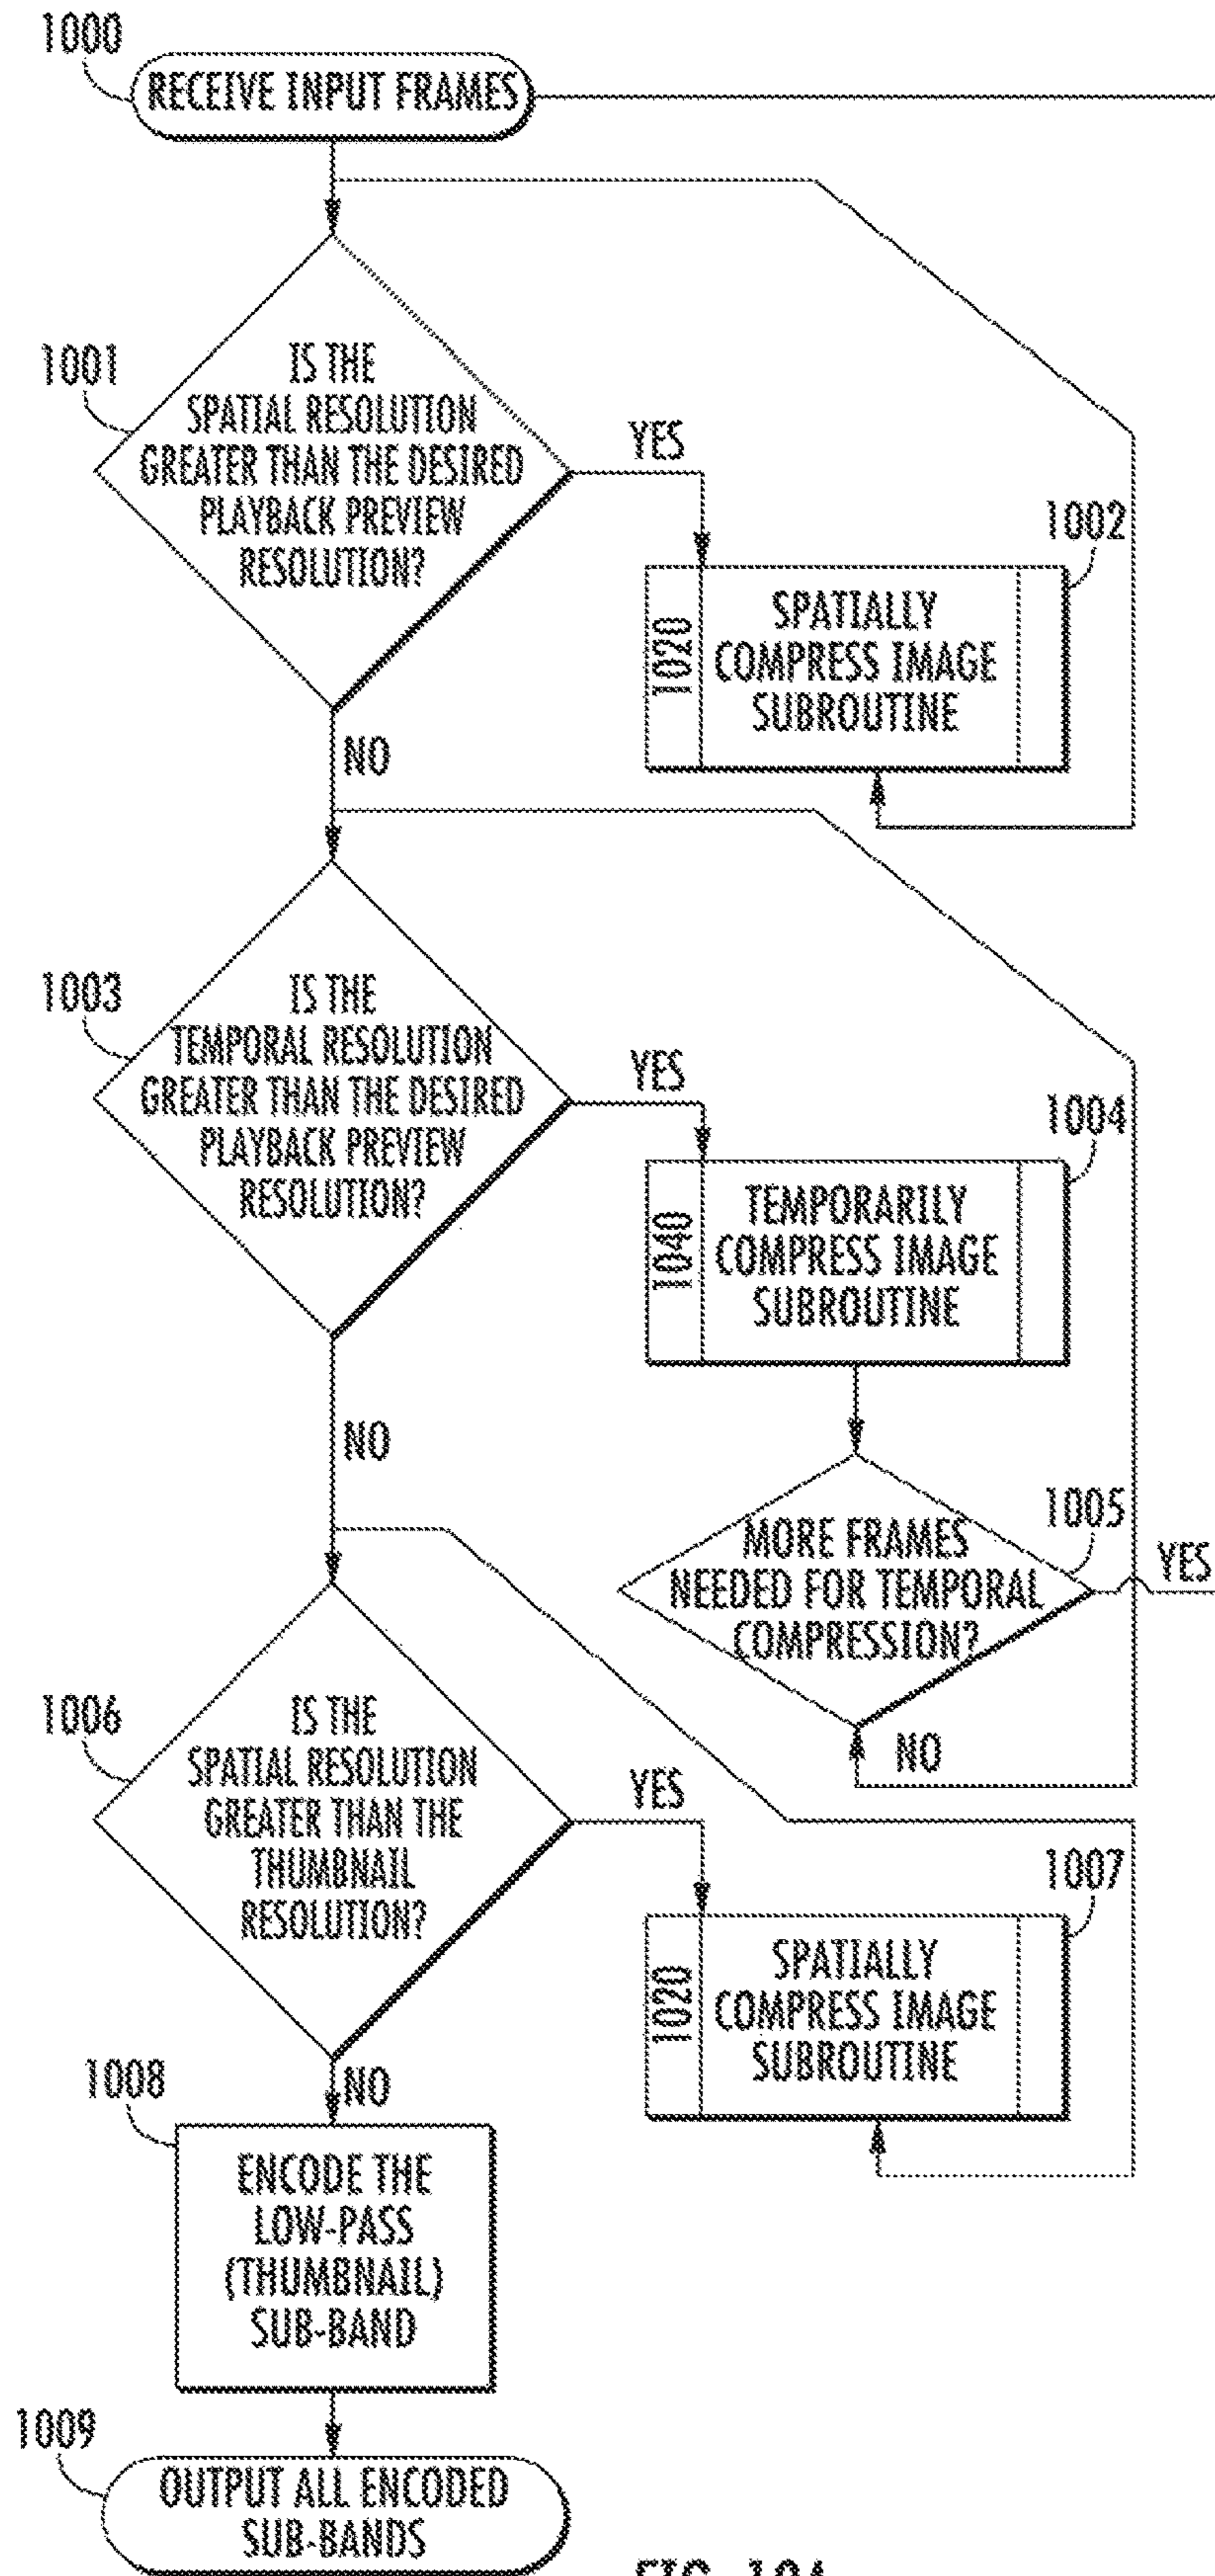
1000
RECEIVE INPUT FRAMES

1001
IS THE SPATIAL RESOLUTION GREATER THAN THE DESIRED PLAYBACK PREVIEW RESOLUTION?

YES

1002
1020
SPATIALLY COMPRESS IMAGE SUBROUTINE

NO

1003
IS THE TEMPORAL RESOLUTION GREATER THAN THE DESIRED PLAYBACK PREVIEW RESOLUTION?

YES

1004
1040
TEMPORARILY COMPRESS IMAGE SUBROUTINE

NO

1005
MORE FRAMES NEEDED FOR TEMPORAL COMPRESSION?

YES

NO

1006
IS THE SPATIAL RESOLUTION GREATER THAN THE THUMBNAIL RESOLUTION?

YES

1007
1020
SPATIALLY COMPRESS IMAGE SUBROUTINE

NO

1008
ENCODE THE LOW-PASS (THUMBNAIL) SUB-BAND

1009
OUTPUT ALL ENCODED SUB-BANDS

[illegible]